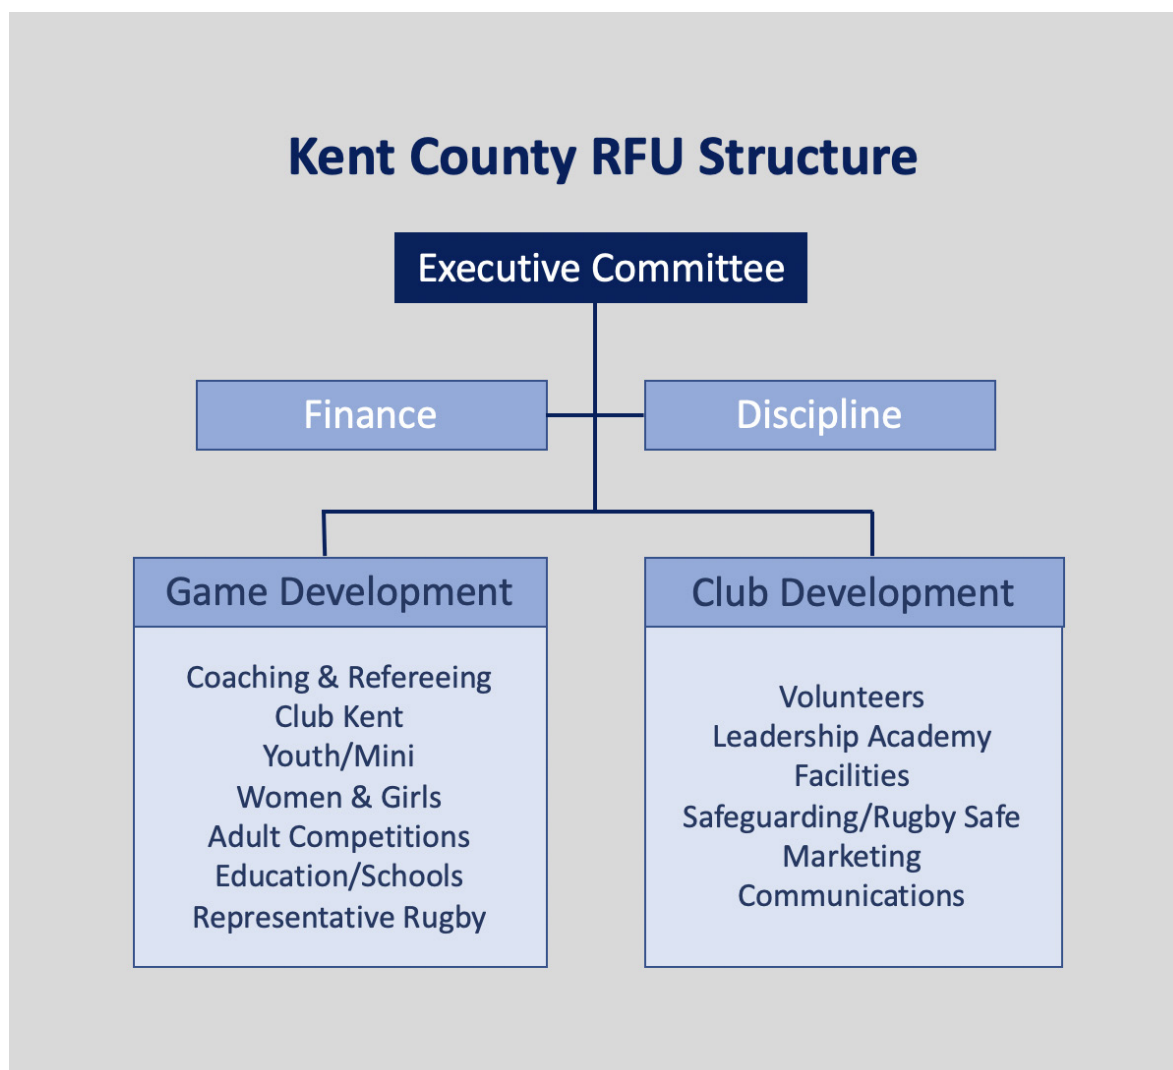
Kent County RFU Structure

Executive Committee

Finance

Discipline

Game Development

Coaching & Refereeing
Club Kent
Youth/Mini
Women & Girls
Adult Competitions
Education/Schools
Representative Rugby

Club Development

Volunteers
Leadership Academy
Facilities
Safeguarding/Rugby Safe
Marketing
Communications